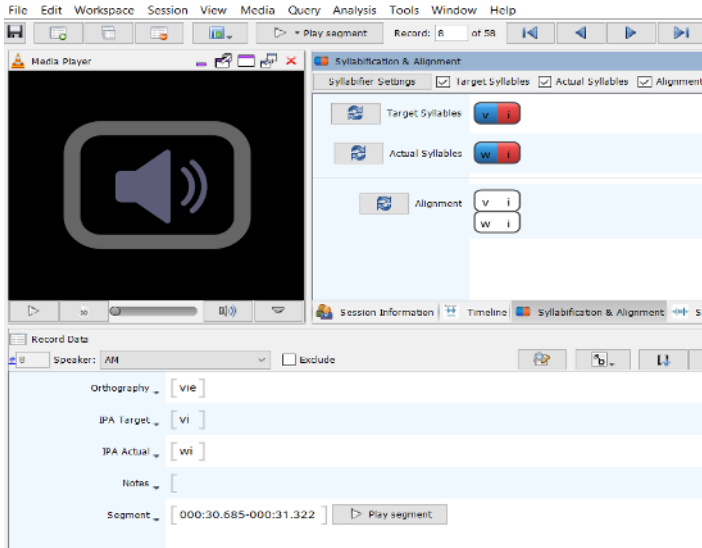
File Edit Workspace Session View Media Query Analysis Tools Window Help

▷ ▾ Play segment Record: 8 of 58

Media Player

Syllabification & Alignment

Syllabifier Settings Target Syllables Actual Syllables Alignment

Target Syllables v i

Actual Syllables w i

Alignment v i w i

Session Information Timeline Syllabification & Alignment

Record Data

8 Speaker: AM Exclude

Orthography vie

IPA Target vi

IPA Actual wi

Notes

Segment 000:30.685-000:31.322 ▷ Play segment